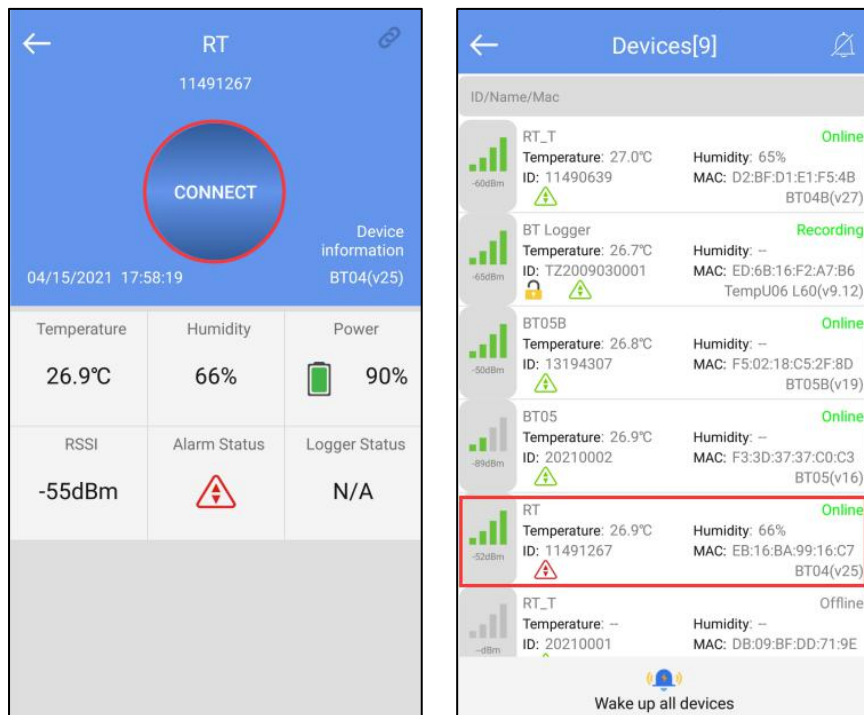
RT

11491267

CONNECT

Device information

04/15/2021 17:58:19

BT04(v25)

| Temperature | Humidity | Power |
|---|---|---|
| 26.9℃ | 66% | 90% |
| RSSI | Alarm Status | Logger Status |
| -55dBm | | N/A |

Devices[9]

ID/Name/Mac

-60dBm
RT_T
Temperature: 27.0℃
ID: 11490639
Online
Humidity: 65%
MAC: D2:BF:D1:E1:F5:4B
BT04B(v27)

-65dBm
BT Logger
Temperature: 26.7℃
ID: TZ2009030001
Recording
Humidity: --
MAC: ED:6B:16:F2:A7:B6
TempU06 L60(v9.12)

-50dBm
BT05B
Temperature: 26.8℃
ID: 13194307
Online
Humidity: --
MAC: F5:02:18:C5:2F:8D
BT05B(v19)

-89dBm
BT05
Temperature: 26.9℃
ID: 20210002
Online
Humidity: --
MAC: F3:3D:37:37:C0:C3
BT05(v16)

-52dBm
RT
Temperature: 26.9℃
ID: 11491267
Online
Humidity: 66%
MAC: EB:16:BA:99:16:C7
BT04(v25)

--dBm
RT_T
Temperature: --
ID: 20210001
Offline
Humidity: --
MAC: DB:09:BF:DD:71:9E

Wake up all devices